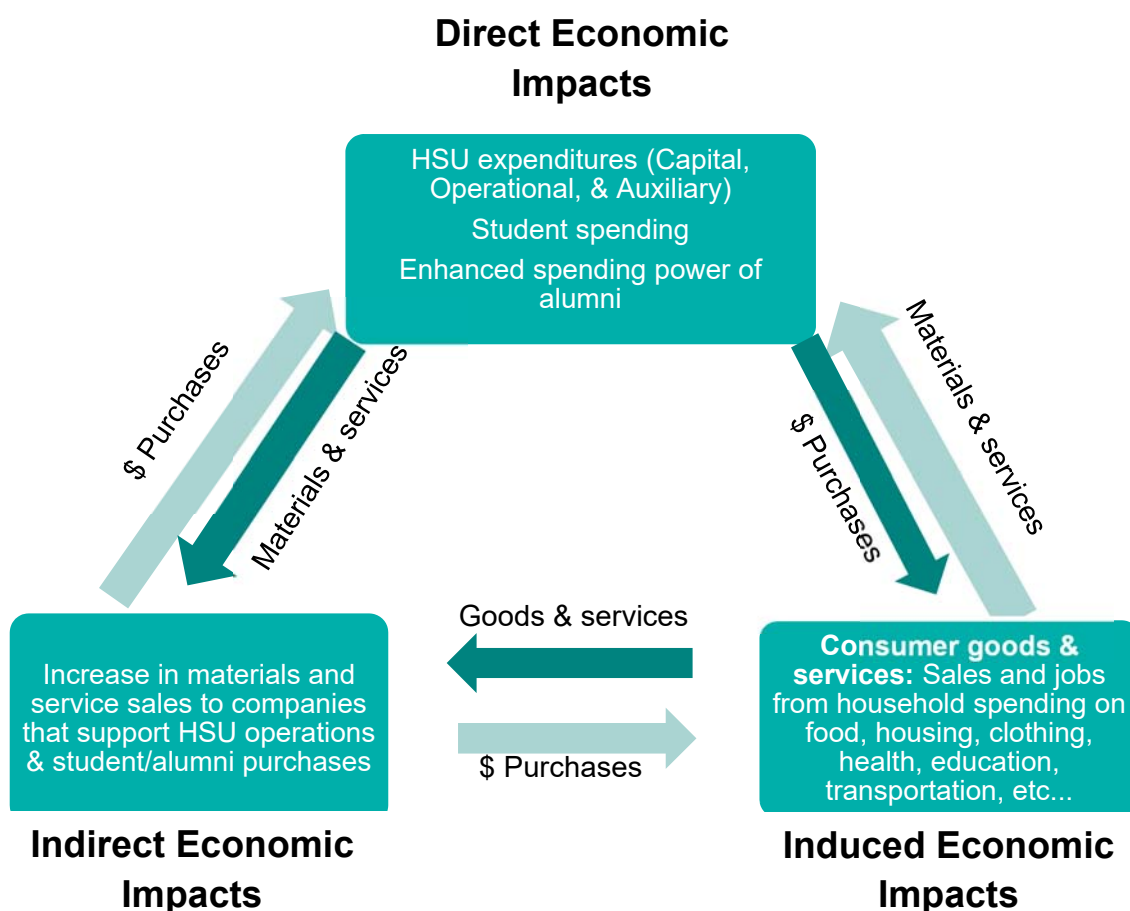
Direct Economic Impacts

HSU expenditures (Capital, Operational, & Auxiliary)
Student spending
Enhanced spending power of alumni

$ Purchases

Materials & services

$ Purchases

Materials & services

Goods & services

Increase in materials and service sales to companies that support HSU operations & student/alumni purchases

$ Purchases

Consumer goods & services: Sales and jobs from household spending on food, housing, clothing, health, education, transportation, etc...

Indirect Economic Impacts

Induced Economic Impacts